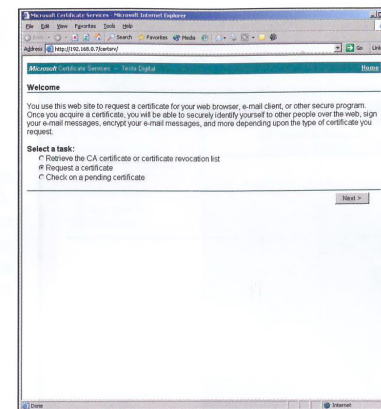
Microsoft Certificate Services - Microsoft Internet Explorer

File Edit View Favorites Tools Help

Back Search Favorites Media

Address http://192.168.0.7/certsrv/ Go Links

Microsoft Certificate Services -- Tesla Digital Home

Welcome

You use this web site to request a certificate for your web browser, e-mail client, or other secure program. Once you acquire a certificate, you will be able to securely identify yourself to other people over the web, sign your e-mail messages, encrypt your e-mail messages, and more depending upon the type of certificate you request.

Select a task:
Retrieve the CA certificate or certificate revocation list
Request a certificate
Check on a pending certificate

Next >

Done Internet